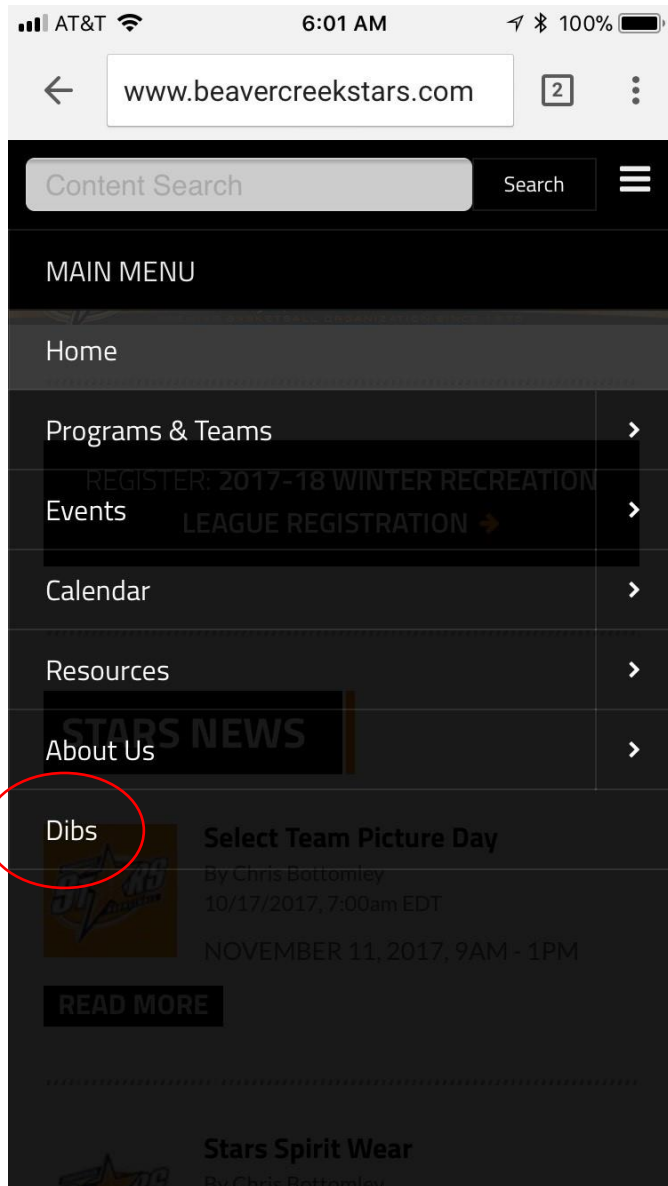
AT&T 6:01 AM 100%

www.beavercreekstars.com 2

Content Search Search

MAIN MENU

Home

Programs & Teams

REGISTER: 2017-18 WINTER RECREATION LEAGUE REGISTRATION

Events

Calendar

Resources

STARS NEWS

About Us

Dibs

Select Team Picture Day
By Chris Bottomley
10/17/2017, 7:00am EDT

NOVEMBER 11, 2017, 9AM - 1PM

READ MORE

Stars Spirit Wear
By Chris Bottomley